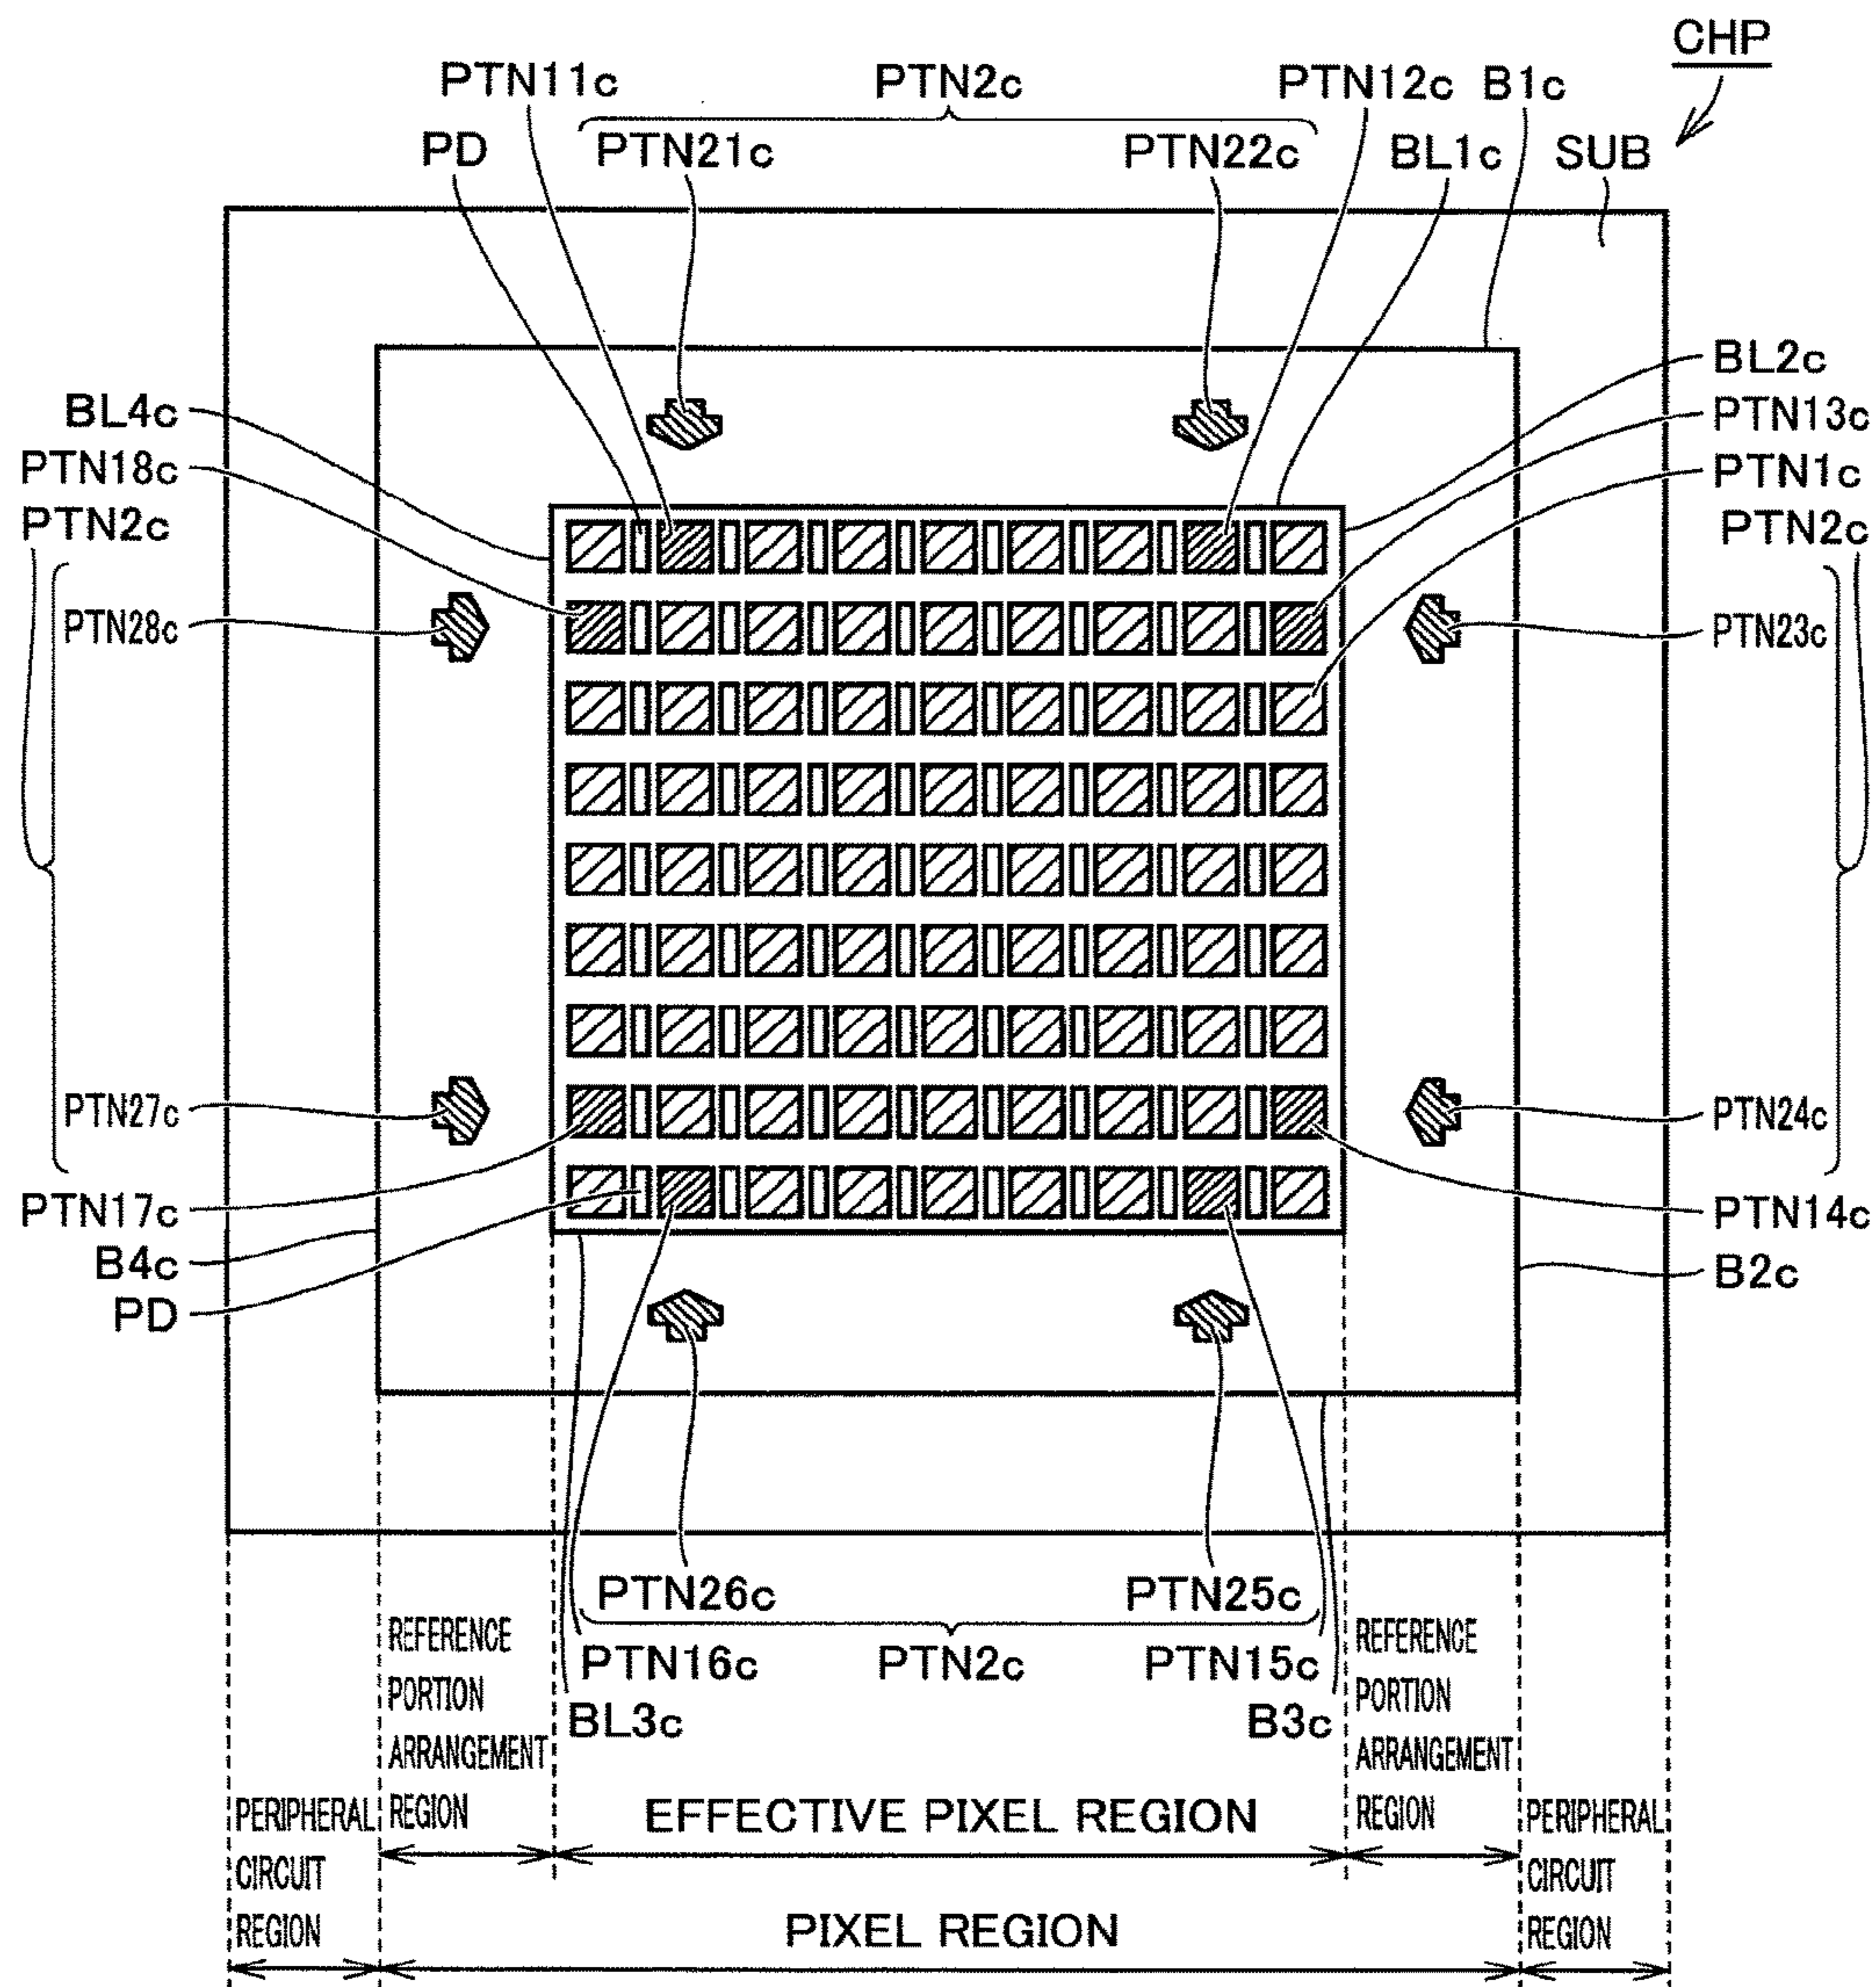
CHP

PTN11c PTN2c PTN12c B1c

PD PTN21c PTN22c BL1c SUB

BL2c
PTN13c
PTN1c
PTN2c

BL4c
PTN18c
PTN2c

PTN28c

PTN23c

PTN27c

PTN24c

PTN17c
B4c
PD

PTN14c
B2c

PTN26c PTN25c

PTN16c PTN2c PTN15c

BL3c B3c

PERIPHERAL CIRCUIT REGION

REFERENCE PORTION ARRANGEMENT REGION

EFFECTIVE PIXEL REGION

REFERENCE PORTION ARRANGEMENT REGION

PERIPHERAL CIRCUIT REGION

PIXEL REGION